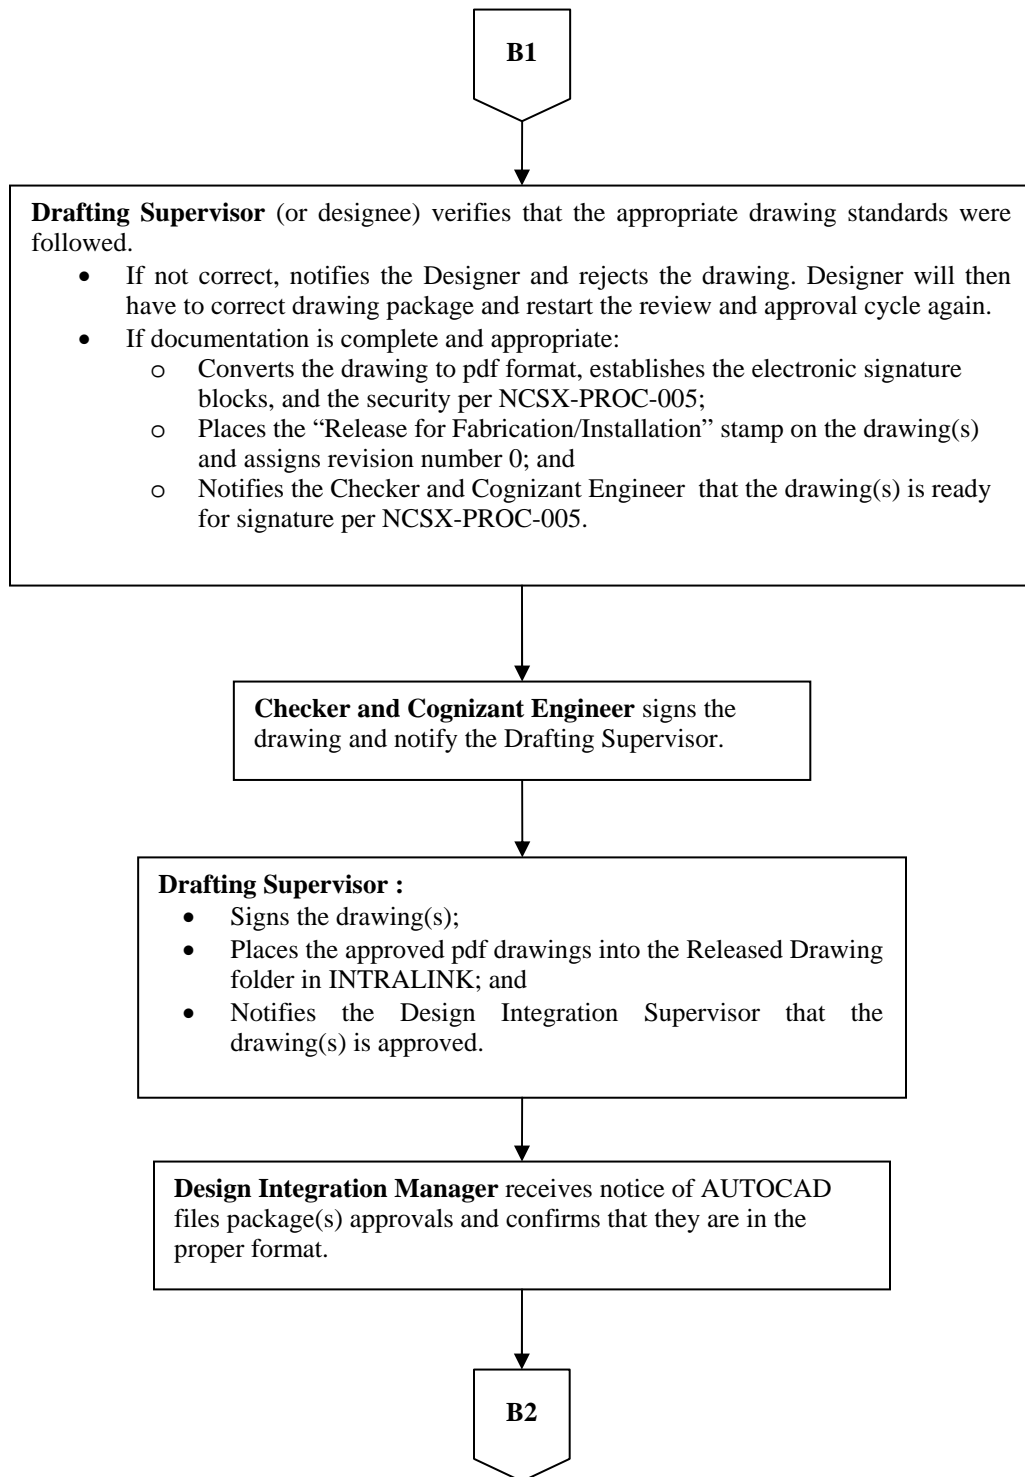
B1

**Drafting Supervisor** (or designee) verifies that the appropriate drawing standards were followed.

- If not correct, notifies the Designer and rejects the drawing. Designer will then have to correct drawing package and restart the review and approval cycle again.
- If documentation is complete and appropriate:
  - o Converts the drawing to pdf format, establishes the electronic signature blocks, and the security per NCSX-PROC-005;
  - o Places the "Release for Fabrication/Installation" stamp on the drawing(s) and assigns revision number 0; and
  - o Notifies the Checker and Cognizant Engineer that the drawing(s) is ready for signature per NCSX-PROC-005.

**Checker and Cognizant Engineer** signs the drawing and notify the Drafting Supervisor.

**Drafting Supervisor :**
- Signs the drawing(s);
- Places the approved pdf drawings into the Released Drawing folder in INTRALINK; and
- Notifies the Design Integration Supervisor that the drawing(s) is approved.

**Design Integration Manager** receives notice of AUTOCAD files package(s) approvals and confirms that they are in the proper format.

B2